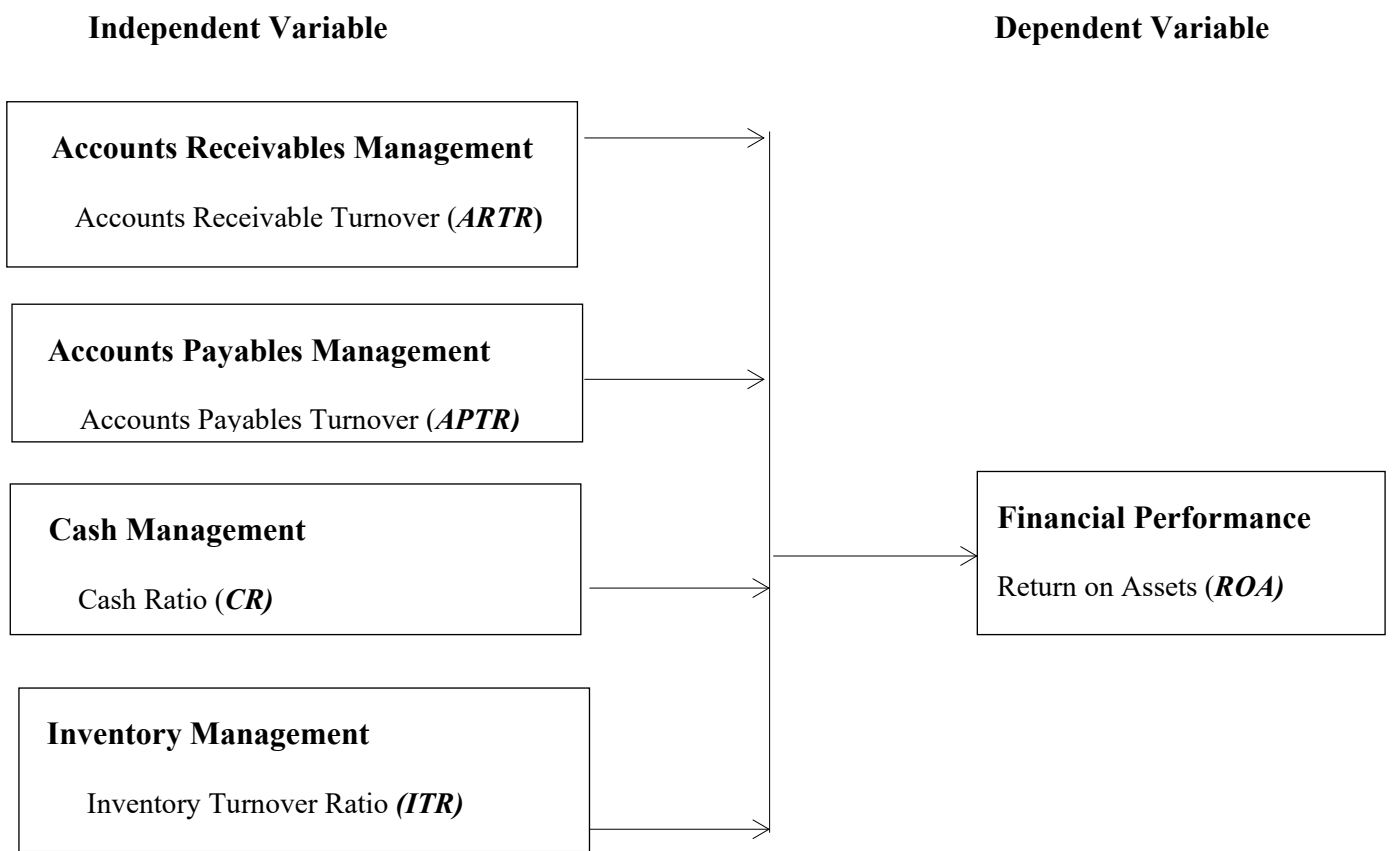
Independent Variable

Dependent Variable

Accounts Receivables Management

Accounts Receivable Turnover (ARTR)

Accounts Payables Management

Accounts Payables Turnover (APTR)

Cash Management

Cash Ratio (CR)

Inventory Management

Inventory Turnover Ratio (ITR)

Financial Performance

Return on Assets (ROA)